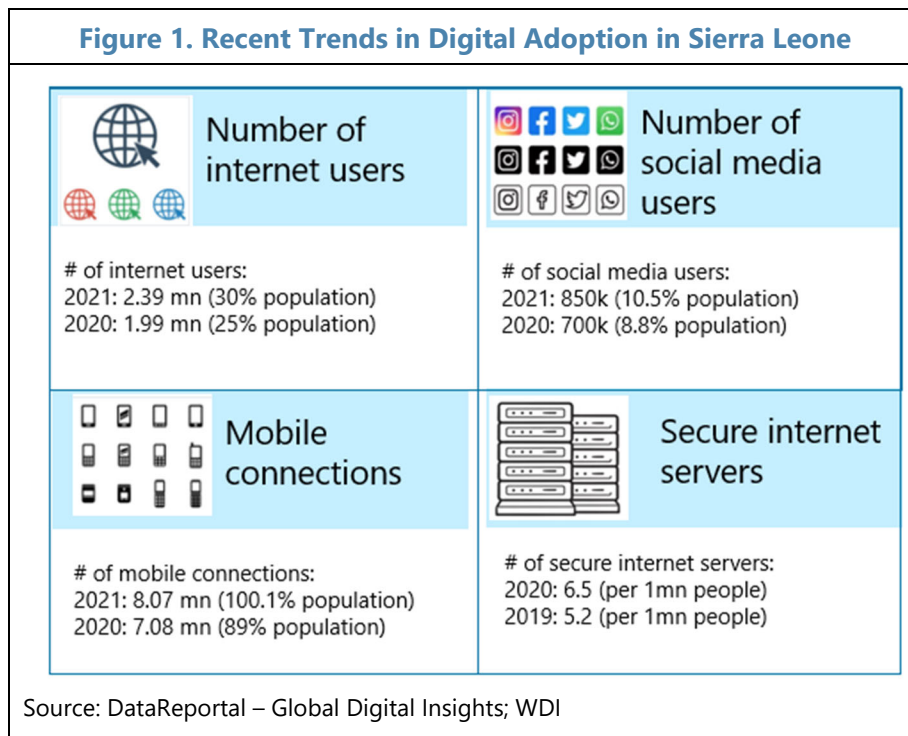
Figure 1. Recent Trends in Digital Adoption in Sierra Leone

Number of internet users

# of internet users:
2021: 2.39 mn (30% population)
2020: 1.99 mn (25% population)

Number of social media users

# of social media users:
2021: 850k (10.5% population)
2020: 700k (8.8% population)

Mobile connections

# of mobile connections:
2021: 8.07 mn (100.1% population)
2020: 7.08 mn (89% population)

Secure internet servers

# of secure internet servers:
2020: 6.5 (per 1mn people)
2019: 5.2 (per 1mn people)

Source: DataReportal – Global Digital Insights; WDI